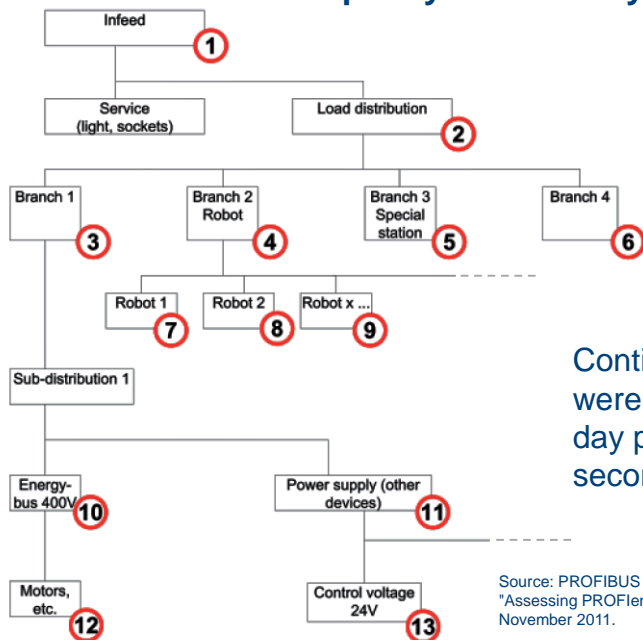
Infeed
1
Service (light, sockets)
Load distribution
2
Branch 1
3
Branch 2 Robot
4
Branch 3 Special station
5
Branch 4
6
Robot 1
7
Robot 2
8
Robot x ...
9
Sub-distribution 1
Energy-bus 400V
10
Power supply (other devices)
11
Motors, etc.
12
Control voltage 24V
13

Conti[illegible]
were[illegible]
day p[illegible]
secor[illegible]

Source: PROFIBUS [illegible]
"Assessing PROFIer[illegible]
November 2011.